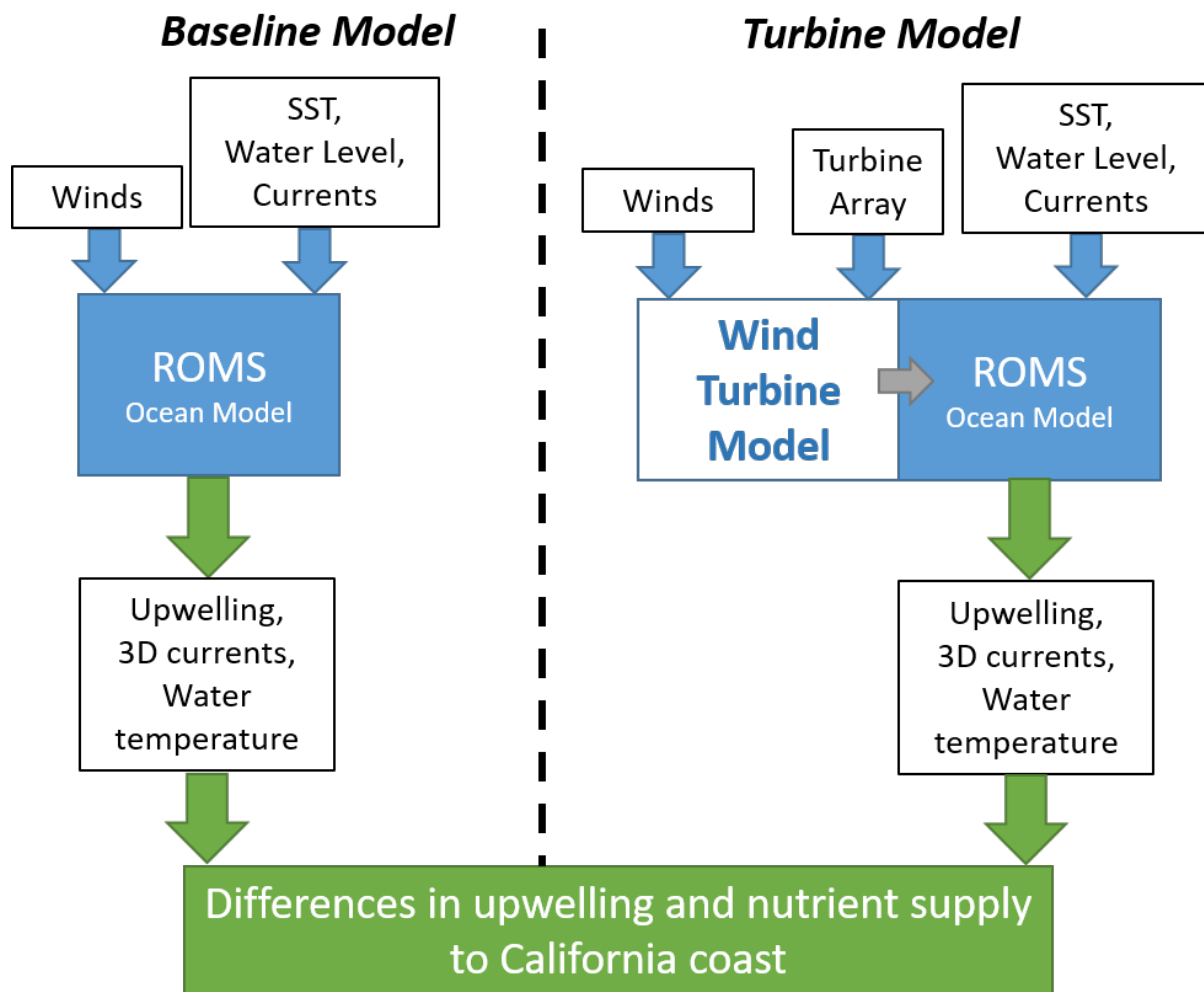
Baseline Model

Winds

SST, Water Level, Currents

ROMS
Ocean Model

Upwelling, 3D currents, Water temperature

Turbine Model

Winds

Turbine Array

SST, Water Level, Currents

Wind Turbine Model

ROMS
Ocean Model

Upwelling, 3D currents, Water temperature

Differences in upwelling and nutrient supply to California coast